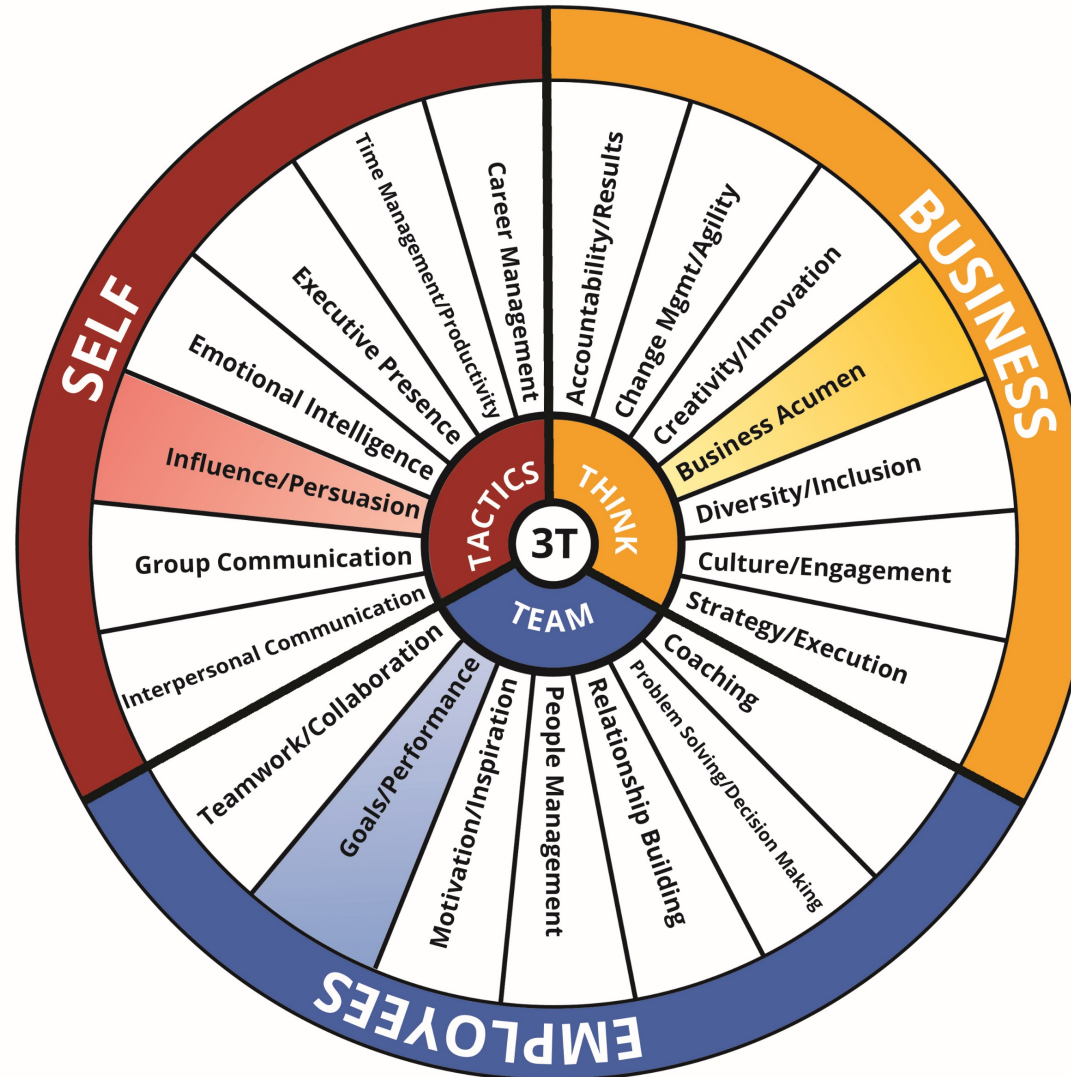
SELF
BUSINESS
EMPLOYEES

Career Management
Time Management/Productivity
Executive Presence
Emotional Intelligence
Influence/Persuasion
Group Communication
Interpersonal Communication
Teamwork/Collaboration
Goals/Performance
Motivation/Inspiration
People Management
Relationship Building
Problem Solving/Decision Making
Coaching
Strategy/Execution
Culture/Engagement
Diversity/Inclusion
Business Acumen
Creativity/Innovation
Change Mgmt/Agility
Accountability/Results

TACTICS
THINK
TEAM
3T